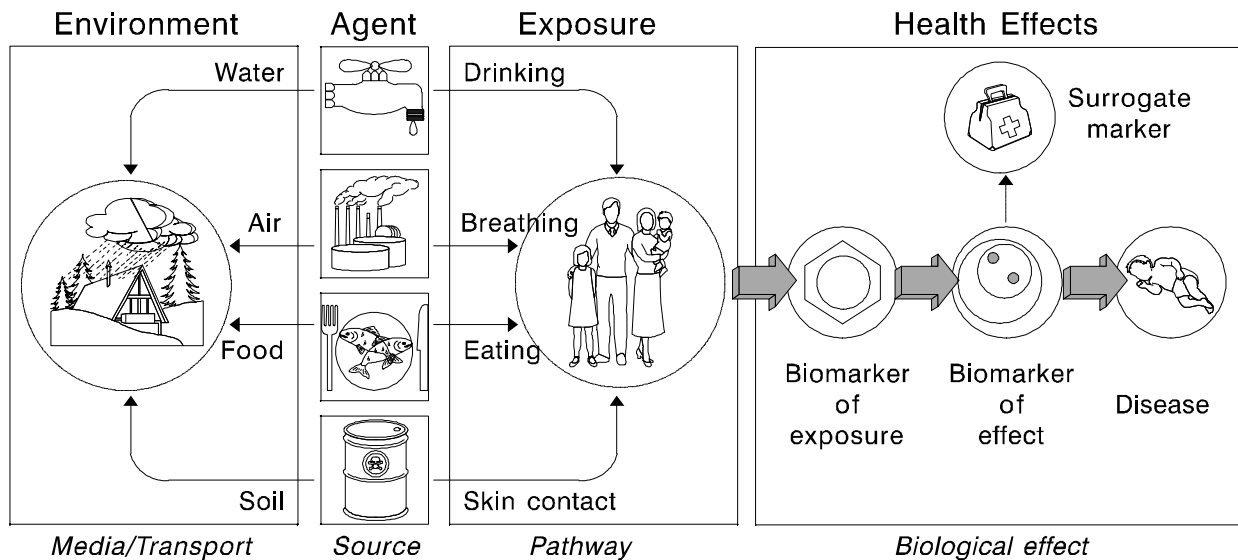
Environment

Agent

Exposure

Health Effects

Water

Drinking

Surrogate marker

Air

Breathing

Food

Eating

Biomarker of exposure

Biomarker of effect

Disease

Soil

Skin contact

Media/Transport

Source

Pathway

Biological effect